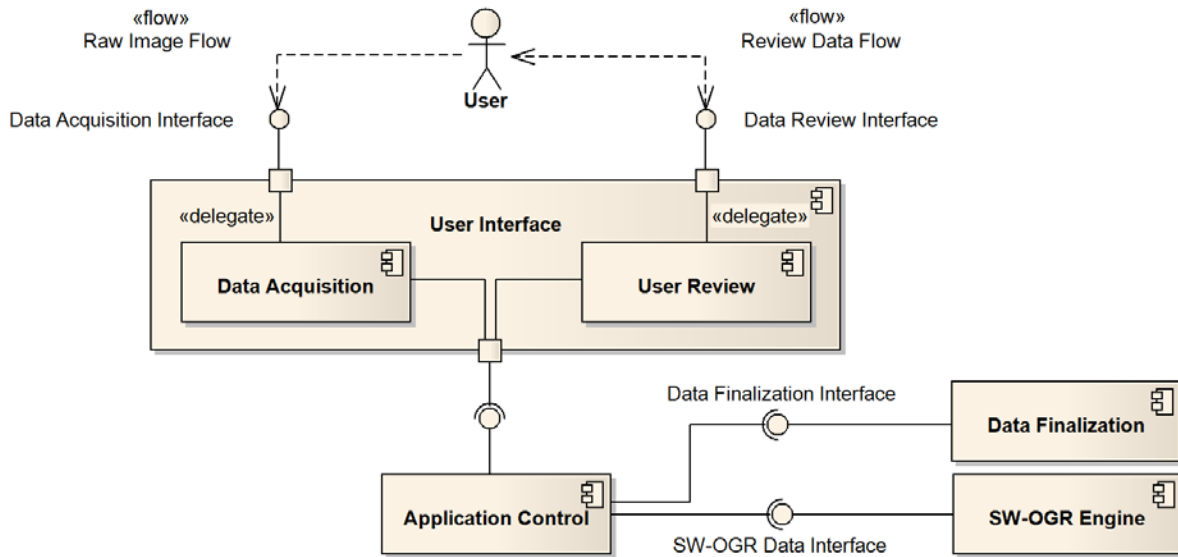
«flow»
Raw Image Flow

User

«flow»
Review Data Flow

Data Acquisition Interface

Data Review Interface

«delegate»

User Interface

«delegate»

Data Acquisition

User Review

Data Finalization Interface

Data Finalization

Application Control

SW-OGR Engine

SW-OGR Data Interface